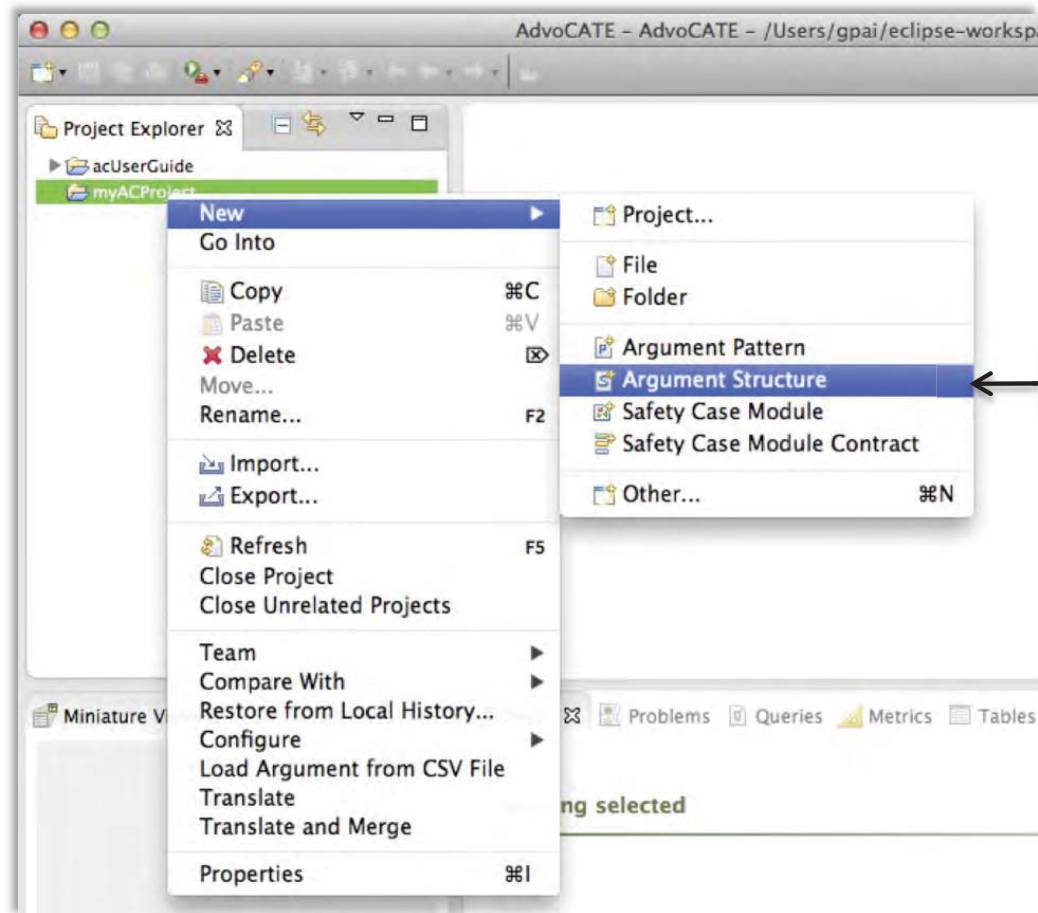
AdvoCATE - AdvoCATE - /Users/gpai/eclipse-workspa

Project Explorer
acUserGuide
myACProject

New
Go Into
Copy ⌘C
Paste ⌘V
Delete
Move...
Rename... F2
Import...
Export...
Refresh F5
Close Project
Close Unrelated Projects
Team
Compare With
Restore from Local History...
Configure
Load Argument from CSV File
Translate
Translate and Merge
Properties ⌘I

Project...
File
Folder
Argument Pattern
Argument Structure
Safety Case Module
Safety Case Module Contract
Other... ⌘N

Miniature V
Problems
Queries
Metrics
Tables
ng selected